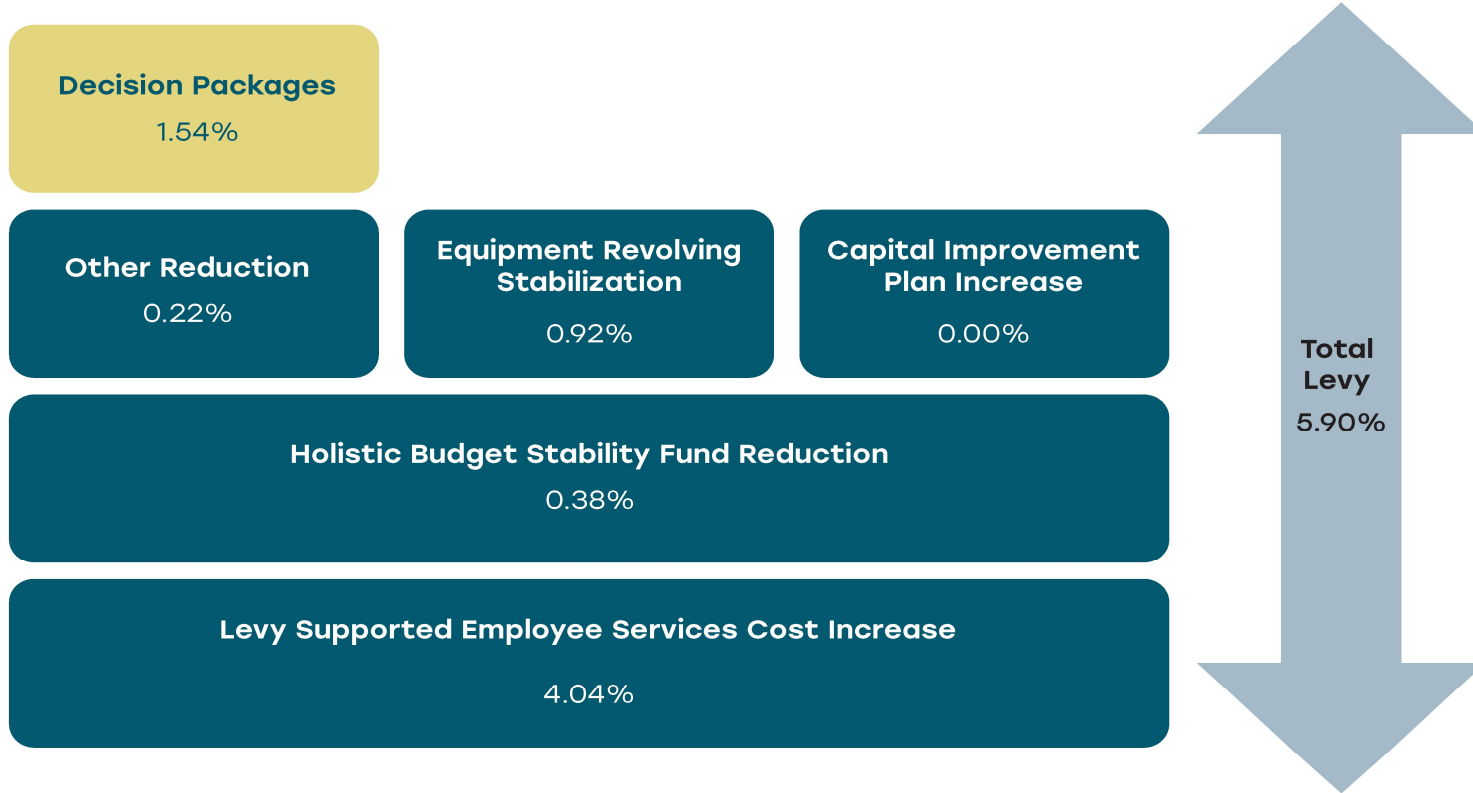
Decision Packages
1.54%

Other Reduction
0.22%

Equipment Revolving Stabilization
0.92%

Capital Improvement Plan Increase
0.00%

Holistic Budget Stability Fund Reduction
0.38%

Levy Supported Employee Services Cost Increase
4.04%

Total Levy
5.90%